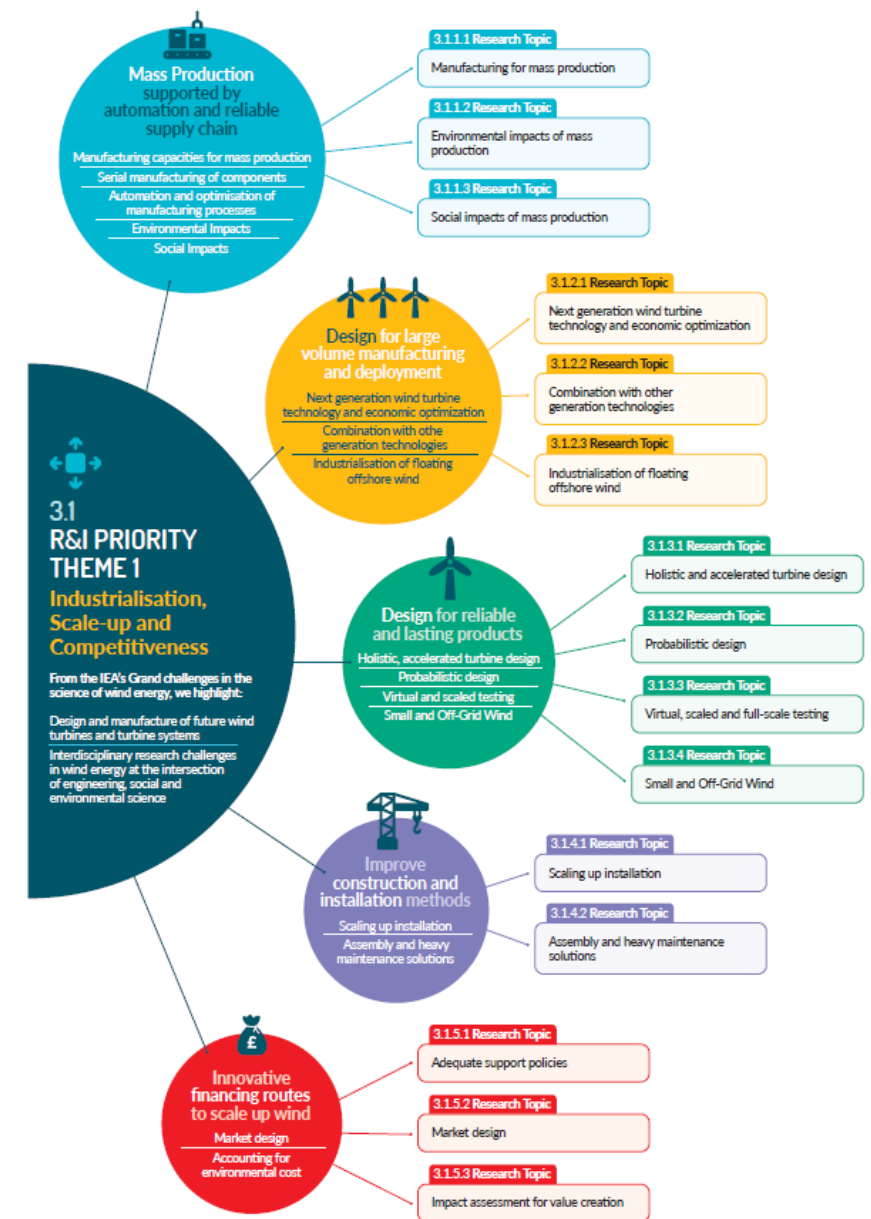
3.1
R&I PRIORITY THEME 1

Industrialisation, Scale-up and Competitiveness

From the IEA's Grand challenges in the science of wind energy, we highlight:

Design and manufacture of future wind turbines and turbine systems

Interdisciplinary research challenges in wind energy at the intersection of engineering, social and environmental science

Mass Production supported by automation and reliable supply chain

Manufacturing capacities for mass production
Serial manufacturing of components
Automation and optimisation of manufacturing processes
Environmental Impacts
Social Impacts

3.1.1.1 Research Topic
Manufacturing for mass production

3.1.1.2 Research Topic
Environmental impacts of mass production

3.1.1.3 Research Topic
Social impacts of mass production

Design for large volume manufacturing and deployment

Next generation wind turbine technology and economic optimization
Combination with othe generation technologies
Industrialisation of floating offshore wind

3.1.2.1 Research Topic
Next generation wind turbine technology and economic optimization

3.1.2.2 Research Topic
Combination with other generation technologies

3.1.2.3 Research Topic
Industrialisation of floating offshore wind

Design for reliable and lasting products

Holistic, accelerated turbine design
Probabilistic design
Virtual and scaled testing
Small and Off-Grid Wind

3.1.3.1 Research Topic
Holistic and accelerated turbine design

3.1.3.2 Research Topic
Probabilistic design

3.1.3.3 Research Topic
Virtual, scaled and full-scale testing

3.1.3.4 Research Topic
Small and Off-Grid Wind

Improve construction and installation methods

Scaling up installation
Assembly and heavy maintenance solutions

3.1.4.1 Research Topic
Scaling up installation

3.1.4.2 Research Topic
Assembly and heavy maintenance solutions

£

Innovative financing routes to scale up wind

Market design
Accounting for environmental cost

3.1.5.1 Research Topic
Adequate support policies

3.1.5.2 Research Topic
Market design

3.1.5.3 Research Topic
Impact assessment for value creation